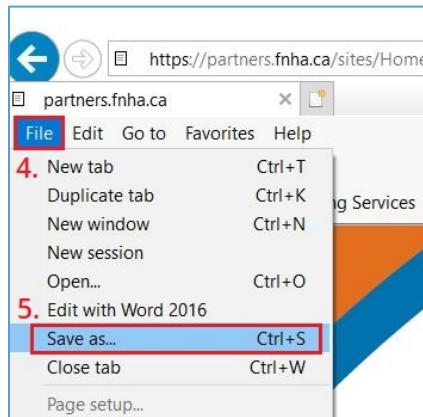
https://partners.fnha.ca/sites/Home

partners.fnha.ca ×

File Edit Go to Favorites Help

4. New tab Ctrl+T
Duplicate tab Ctrl+K
New window Ctrl+N
New session
Open... Ctrl+O
5. Edit with Word 2016
Save as... Ctrl+S
Close tab Ctrl+W
Page setup...

g Services